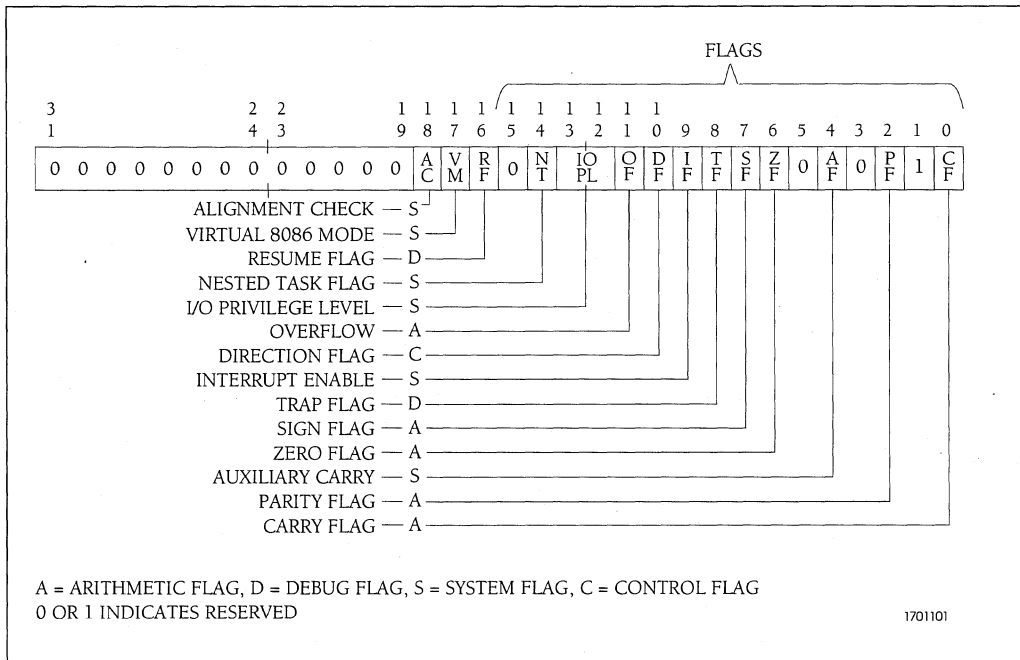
FLAGS

| 31 | 24 | 23 | 19 | 18 | 17 | 16 | 15 | 14 | 13 12 | 11 | 10 | 9 | 8 | 7 | 6 | 5 | 4 | 3 | 2 | 1 | 0 |
|---|---|---|---|---|---|---|---|---|---|---|---|---|---|---|---|---|---|---|---|---|---|
| 0 0 0 0 0 0 0 0 | 0 | 0 0 0 0 0 0 | | AC | VM | RF | 0 | NT | IOPL | OF | DF | IF | TF | SF | ZF | 0 | AF | 0 | PF | 1 | CF |

ALIGNMENT CHECK — S
VIRTUAL 8086 MODE — S
RESUME FLAG — D
NESTED TASK FLAG — S
I/O PRIVILEGE LEVEL — S
OVERFLOW — A
DIRECTION FLAG — C
INTERRUPT ENABLE — S
TRAP FLAG — D
SIGN FLAG — A
ZERO FLAG — A
AUXILIARY CARRY — S
PARITY FLAG — A
CARRY FLAG — A

A = ARITHMETIC FLAG, D = DEBUG FLAG, S = SYSTEM FLAG, C = CONTROL FLAG
0 OR 1 INDICATES RESERVED

1701101